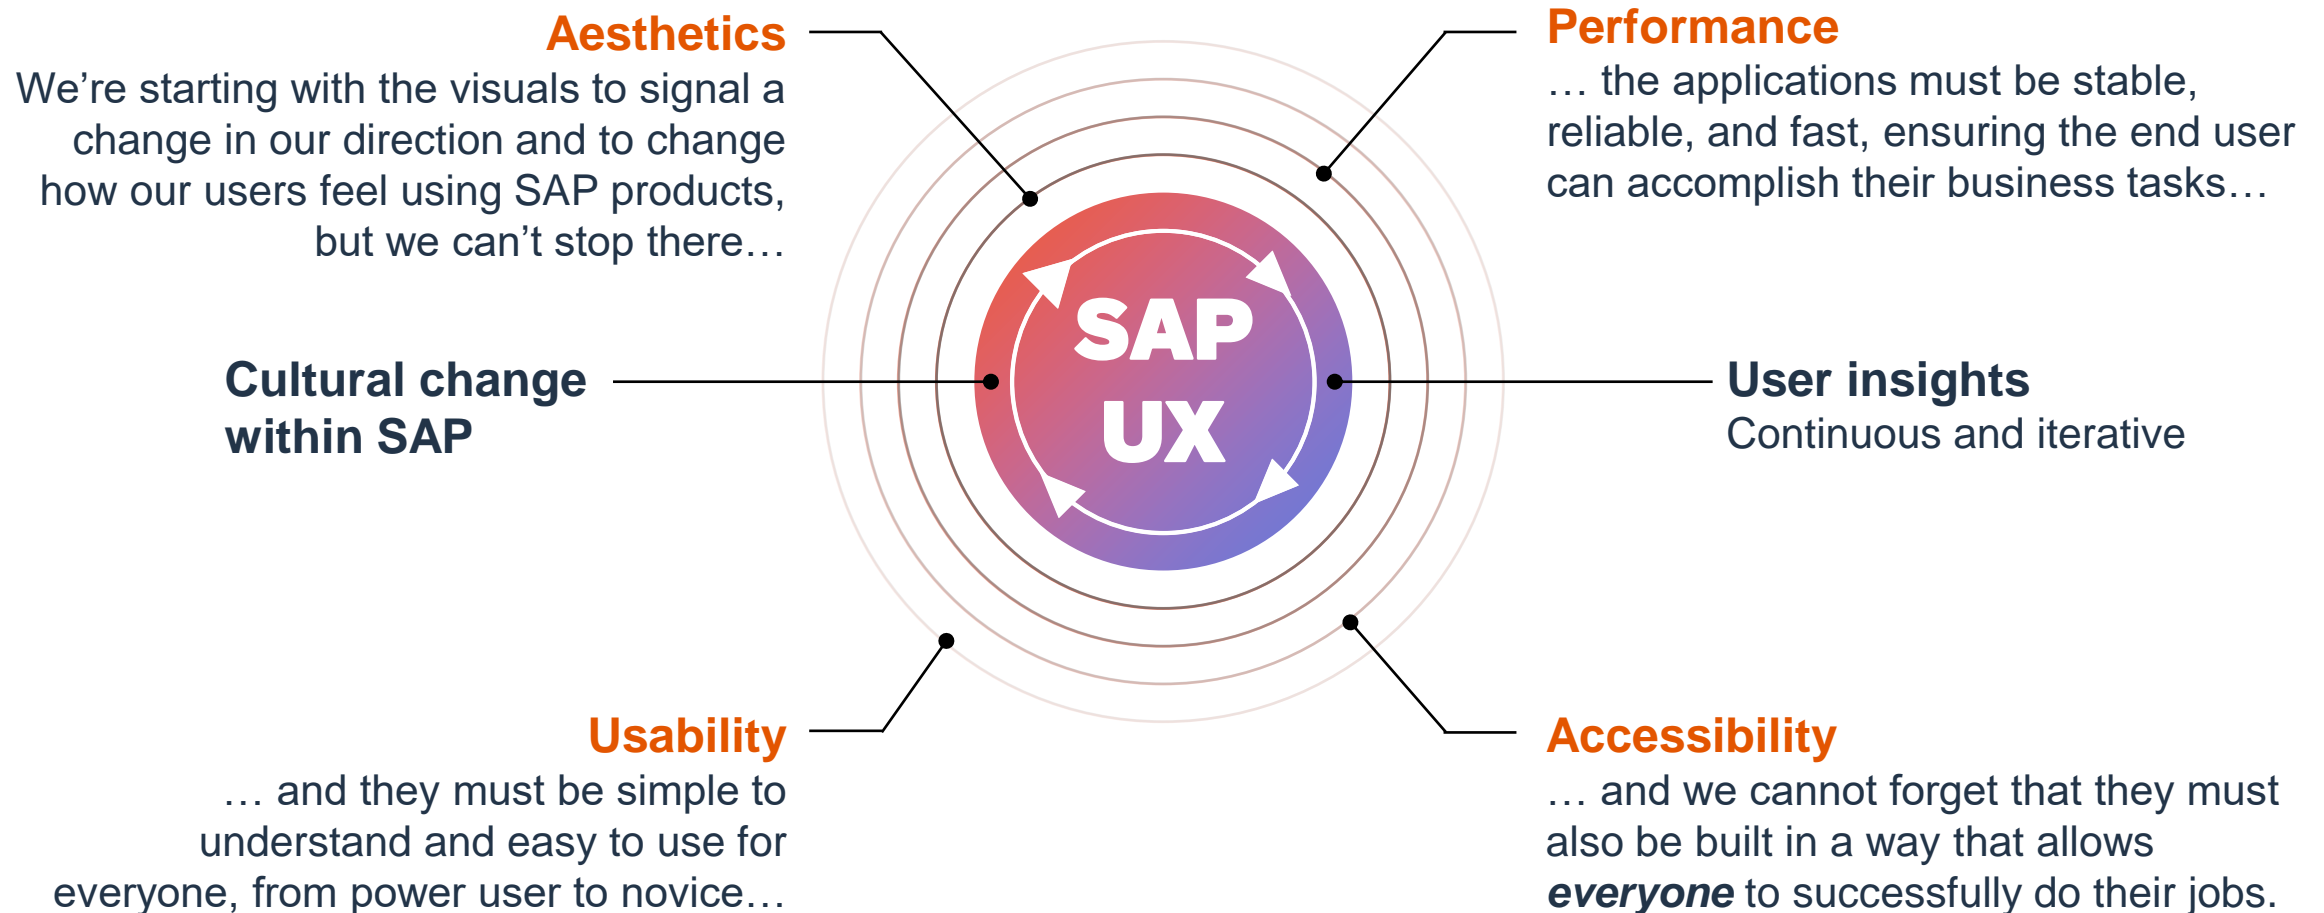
Aesthetics
We're starting with the visuals to signal a change in our direction and to change how our users feel using SAP products, but we can't stop there…

Performance
… the applications must be stable, reliable, and fast, ensuring the end user can accomplish their business tasks…

SAP UX

Cultural change within SAP

User insights
Continuous and iterative

Usability
… and they must be simple to understand and easy to use for everyone, from power user to novice…

Accessibility
… and we cannot forget that they must also be built in a way that allows *everyone* to successfully do their jobs.